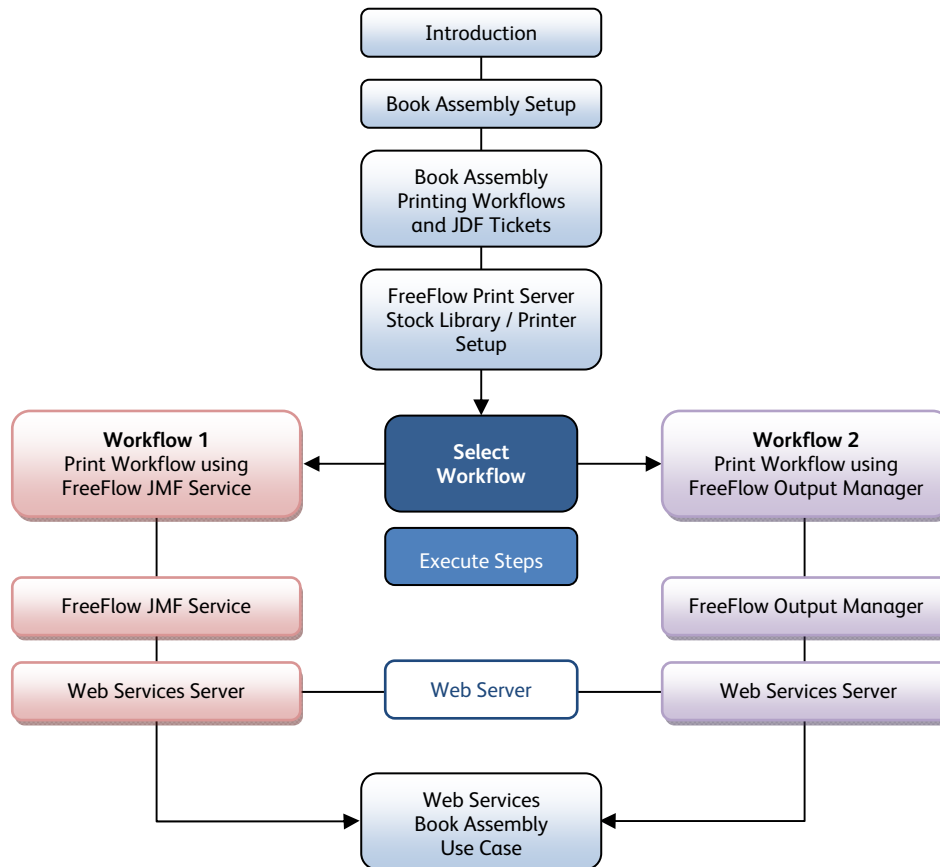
Introduction

Book Assembly Setup

Book Assembly Printing Workflows and JDF Tickets

FreeFlow Print Server Stock Library / Printer Setup

Workflow 1
Print Workflow using FreeFlow JMF Service

Select Workflow

Workflow 2
Print Workflow using FreeFlow Output Manager

Execute Steps

FreeFlow JMF Service

FreeFlow Output Manager

Web Services Server

Web Server

Web Services Server

Web Services Book Assembly Use Case